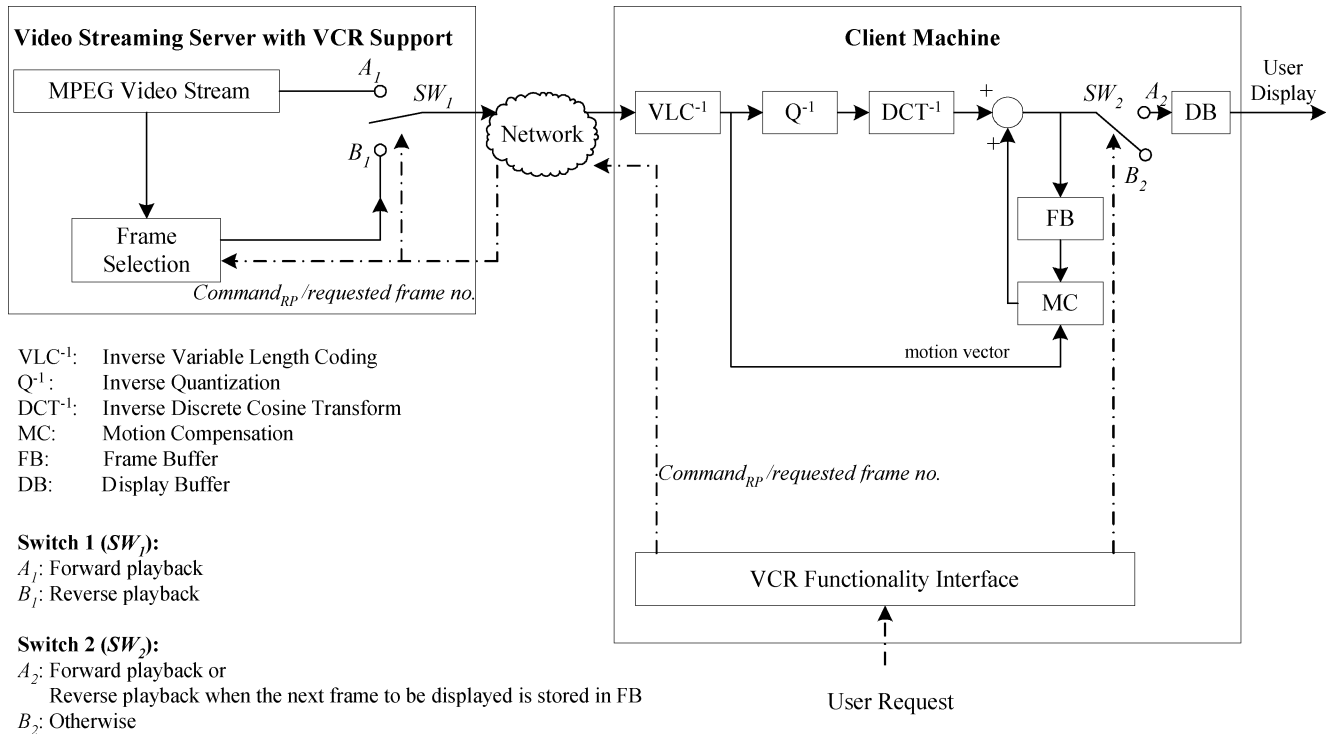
Video Streaming Server with VCR Support

MPEG Video Stream

$A_1$

$SW_1$

$B_1$

Frame Selection

*Command*$_{RP}$ */requested frame no.*

Network

Client Machine

VLC$^{-1}$

Q$^{-1}$

DCT$^{-1}$

+

+

$SW_2$

$A_2$

DB

User Display

$B_2$

FB

MC

motion vector

*Command*$_{RP}$ */requested frame no.*

VCR Functionality Interface

User Request

VLC$^{-1}$: Inverse Variable Length Coding
Q$^{-1}$: Inverse Quantization
DCT$^{-1}$: Inverse Discrete Cosine Transform
MC: Motion Compensation
FB: Frame Buffer
DB: Display Buffer

**Switch 1 ($SW_1$):**
$A_1$: Forward playback
$B_1$: Reverse playback

**Switch 2 ($SW_2$):**
$A_2$: Forward playback or
Reverse playback when the next frame to be displayed is stored in FB
$B_2$: Otherwise